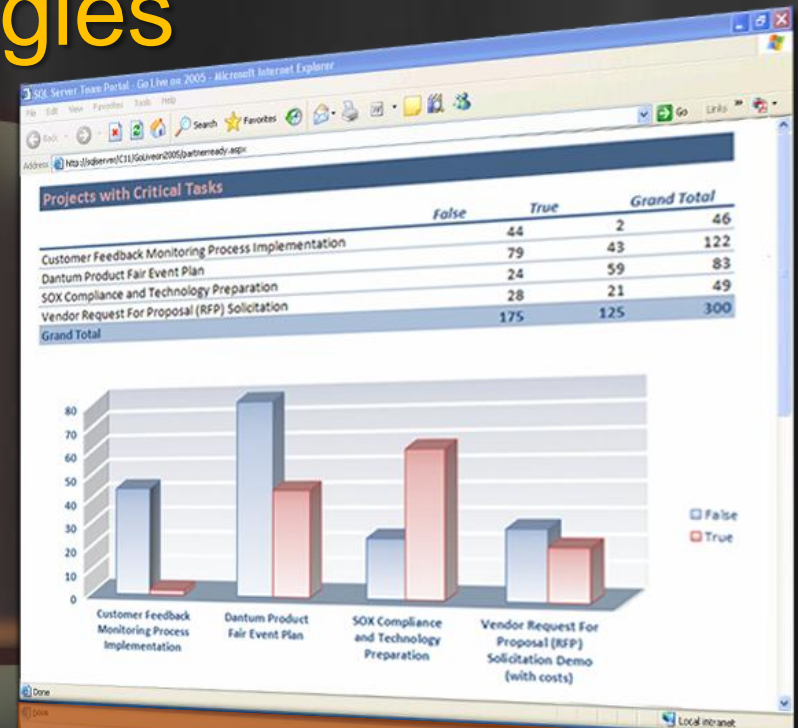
gies

SQL Server Team Portal - Go Live on 2005 - Microsoft Internet Explorer

File Edit View Favorites Tools Help

Back Search Favorites Go Links

Address http://sqlserver/C11/GoLive on2005/partnerready.aspx

Projects with Critical Tasks

| | False | True | Grand Total |
|---|---|---|---|
| Customer Feedback Monitoring Process Implementation | 44 | 2 | 46 |
| Dantum Product Fair Event Plan | 79 | 43 | 122 |
| SOX Compliance and Technology Preparation | 24 | 59 | 83 |
| Vendor Request For Proposal (RFP) Solicitation | 28 | 21 | 49 |
| Grand Total | 175 | 125 | 300 |

80
70
60
50
40
30
20
10
0

Customer Feedback Monitoring Process Implementation

Dantum Product Fair Event Plan

SOX Compliance and Technology Preparation

Vendor Request For Proposal (RFP) Solicitation Demo (with costs)

False
True

Done

Local intranet